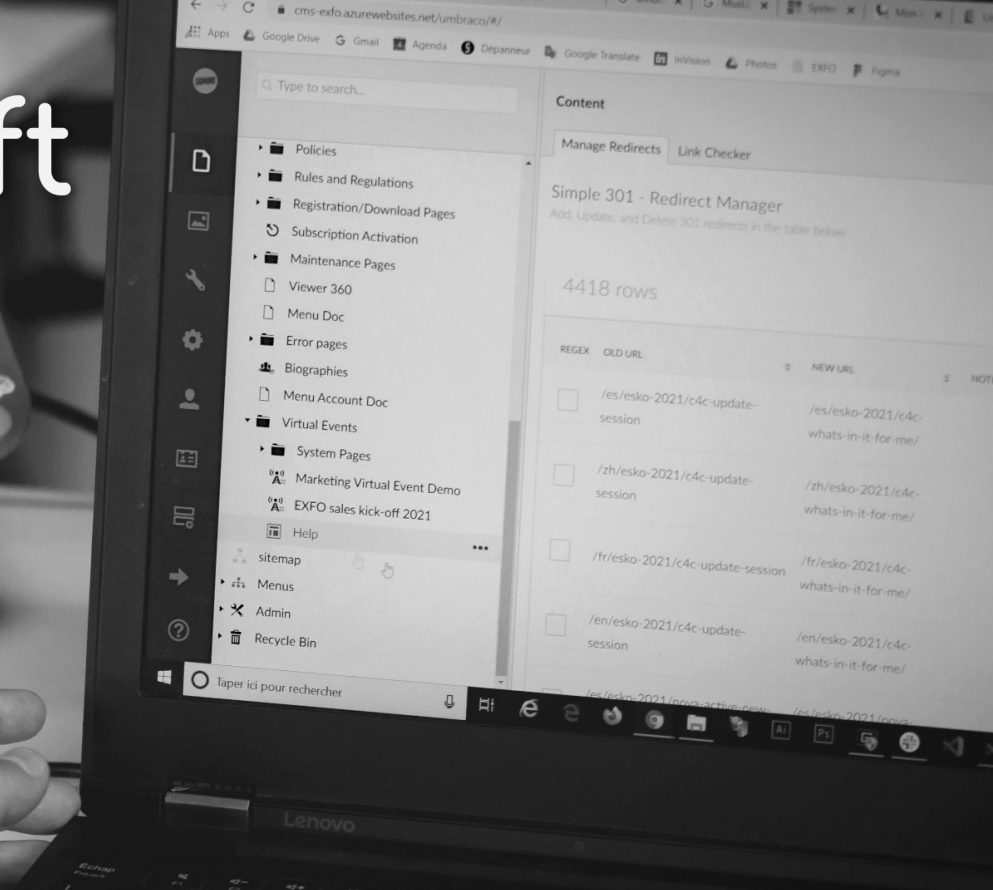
ft

cms-exfo.azurewebsites.net/umbraco/#/

Apps Google Drive Gmail Agenda Depanneur Google Translate InVision Photos EXFO Figma

Type to search...

Policies
Rules and Regulations
Registration/Download Pages
Subscription Activation
Maintenance Pages
Viewer 360
Menu Doc
Error pages
Biographies
Menu Account Doc
Virtual Events
System Pages
Marketing Virtual Event Demo
EXFO sales kick-off 2021
Help
sitemap
Menus
Admin
Recycle Bin

Content

Manage Redirects Link Checker

Simple 301 - Redirect Manager
Add, Update, and Delete 301 redirects in the table below.

4418 rows

| REGEX | OLD URL | NEW URL | NOT |
|---|---|---|---|
| | /es/esko-2021/c4c-update-session | /es/esko-2021/c4c-whats-in-it-for-me/ | |
| | /zh/esko-2021/c4c-update-session | /zh/esko-2021/c4c-whats-in-it-for-me/ | |
| | /fr/esko-2021/c4c-update-session | /fr/esko-2021/c4c-whats-in-it-for-me/ | |
| | /en/esko-2021/c4c-update-session | /en/esko-2021/c4c-whats-in-it-for-me/ | |
| | /es/esko-2021/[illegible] | /es/esko-2021/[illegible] | |

Taper ici pour rechercher

Lenovo

Echap